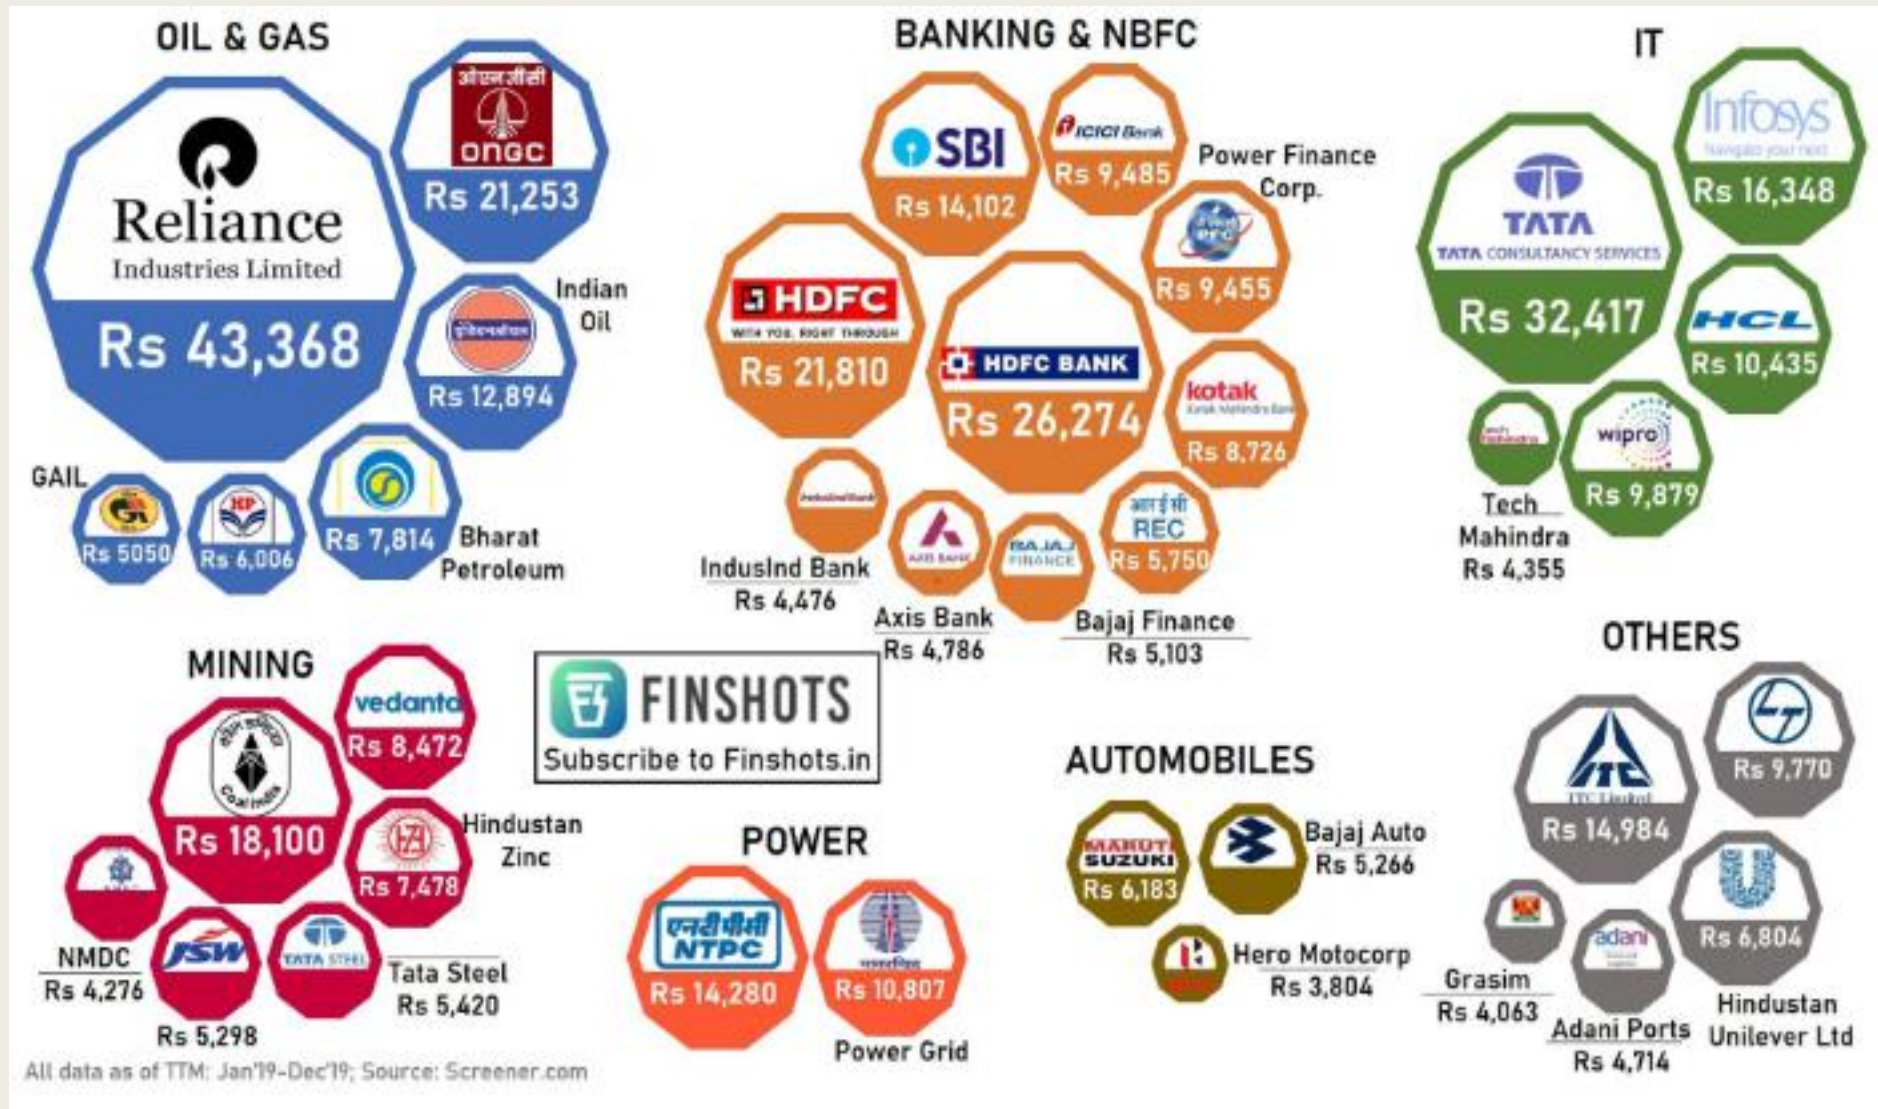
OIL & GAS

Reliance Industries Limited
Rs 43,368

ओएनजीसी ONGC
Rs 21,253

Indian Oil
Rs 12,894

GAIL
Rs 5050

HP
Rs 6,006

Rs 7,814 Bharat Petroleum

BANKING & NBFC

SBI
Rs 14,102

ICICI Bank
Rs 9,485

Power Finance Corp.
Rs 9,455

HDFC
WITH YOU, RIGHT THROUGH
Rs 21,810

HDFC BANK
Rs 26,274

kotak
Rs 8,726

IndusInd Bank
Rs 4,476

Axis Bank
Rs 4,786

BAJAJ FINANCE

आरईसी REC
Rs 5,750

Bajaj Finance
Rs 5,103

IT

Infosys
Rs 16,348

TATA
TATA CONSULTANCY SERVICES
Rs 32,417

HCL
Rs 10,435

wipro
Rs 9,879

Tech Mahindra
Rs 4,355

MINING

vedanta
Rs 8,472

Coal India
Rs 18,100

Hindustan Zinc
Rs 7,478

NMDC
Rs 4,276

JSW
Rs 5,298

TATA STEEL
Tata Steel
Rs 5,420

FINSHOTS
Subscribe to Finshots.in

POWER

एनटीपीसी NTPC
Rs 14,280

Rs 10,807
Power Grid

AUTOMOBILES

MARUTI SUZUKI
Rs 6,183

Bajaj Auto
Rs 5,266

Hero Motocorp
Rs 3,804

OTHERS

ITC
Rs 14,984

Rs 9,770

Rs 6,804
Hindustan Unilever Ltd

Grasim
Rs 4,063

adani
Adani Ports
Rs 4,714

All data as of TTM: Jan'19-Dec'19; Source: Screener.com